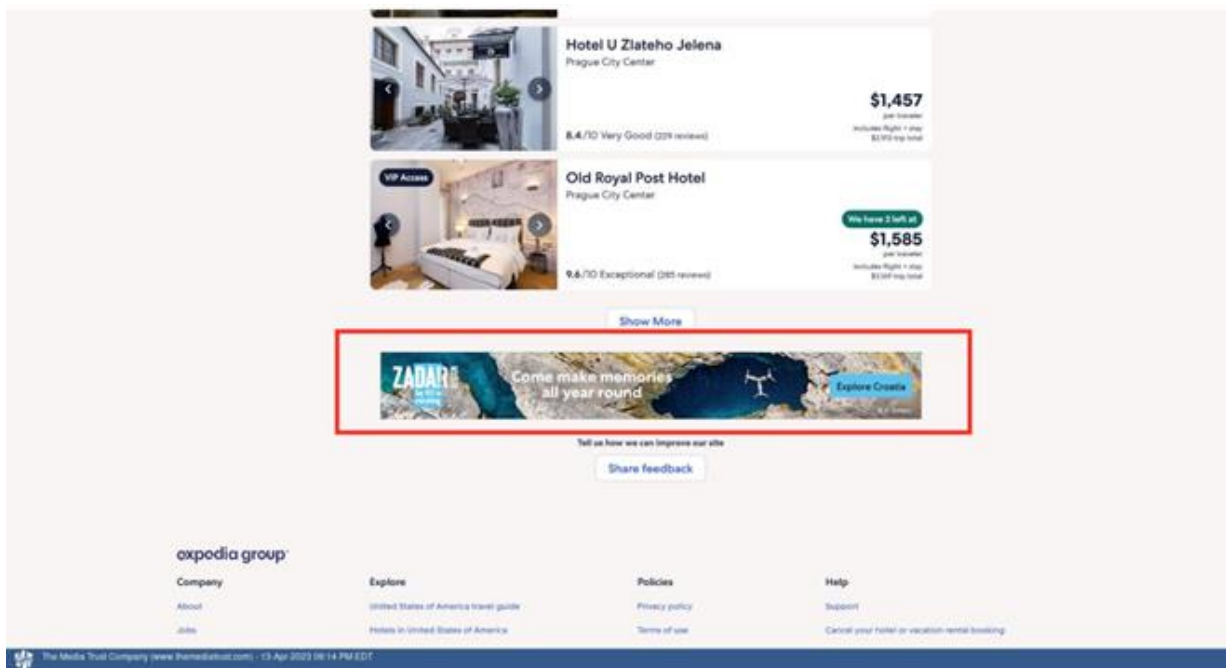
Hotel U Zlateho Jelena
Prague City Center

$1,457
per traveler
Includes flight + stay
$2,913 trip total

8.4/10 Very Good (229 reviews)

VIP Access

Old Royal Post Hotel
Prague City Center

We have 3 left at
$1,585
per traveler
Includes flight + stay
$3,169 trip total

9.6/10 Exceptional (285 reviews)

Show More

ZADAR
Come make memories all year round
Explore Croatia

Tell us how we can improve our site
Share feedback

expedia group

Company
About
Jobs

Explore
United States of America travel guide
Hotels in United States of America

Policies
Privacy policy
Terms of use

Help
Support
Cancel your hotel or vacation rental booking

The Media Trust Company (www.themediatrust.com) - 13-Apr-2023 06:14 PM EDT